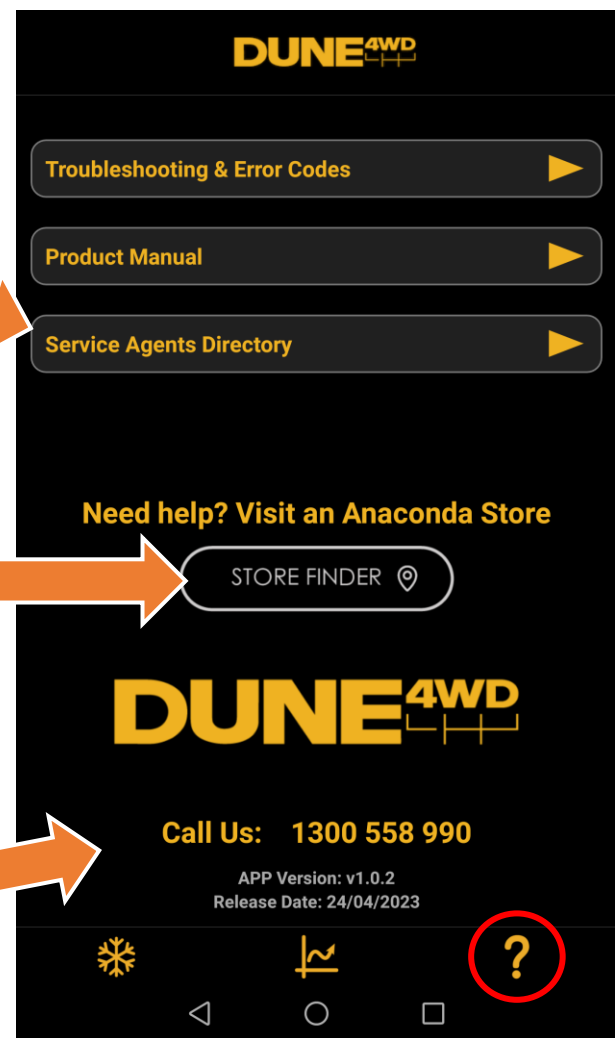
DUNE 4WD

Troubleshooting & Error Codes

Product Manual

Service Agents Directory

Need help? Visit an Anaconda Store

STORE FINDER

DUNE 4WD

Call Us: 1300 558 990

APP Version: v1.0.2
Release Date: 24/04/2023

?